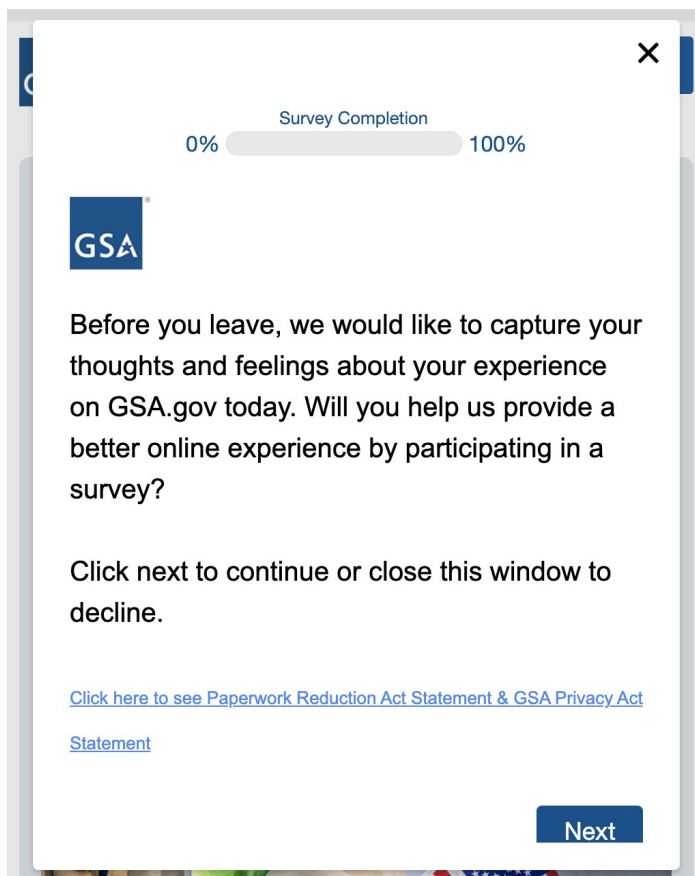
×

Survey Completion
0% 100%

GSA

Before you leave, we would like to capture your thoughts and feelings about your experience on GSA.gov today. Will you help us provide a better online experience by participating in a survey?

Click next to continue or close this window to decline.

Click here to see Paperwork Reduction Act Statement & GSA Privacy Act Statement

Next